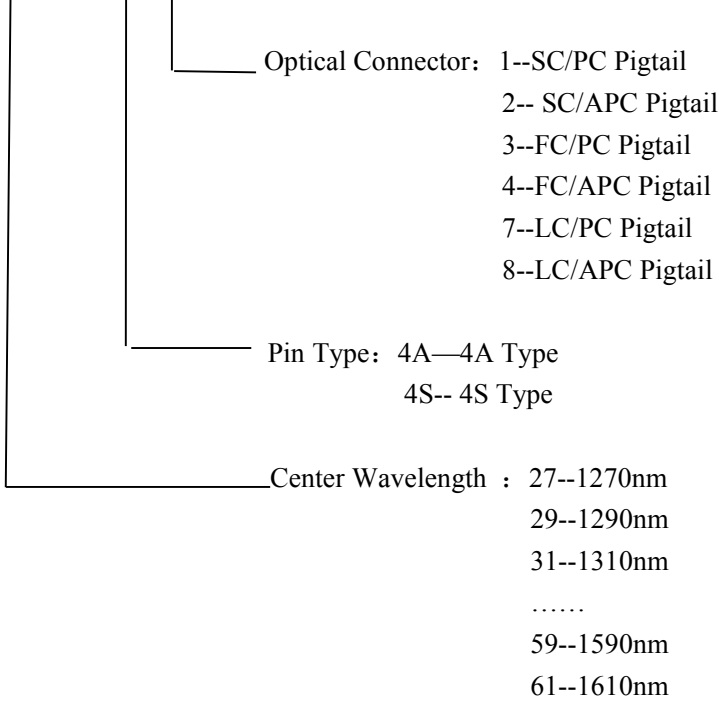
Optical Connector：1--SC/PC Pigtail
2-- SC/APC Pigtail
3--FC/PC Pigtail
4--FC/APC Pigtail
7--LC/PC Pigtail
8--LC/APC Pigtail

Pin Type：4A—4A Type
4S-- 4S Type

Center Wavelength ：27--1270nm
29--1290nm
31--1310nm
……
59--1590nm
61--1610nm